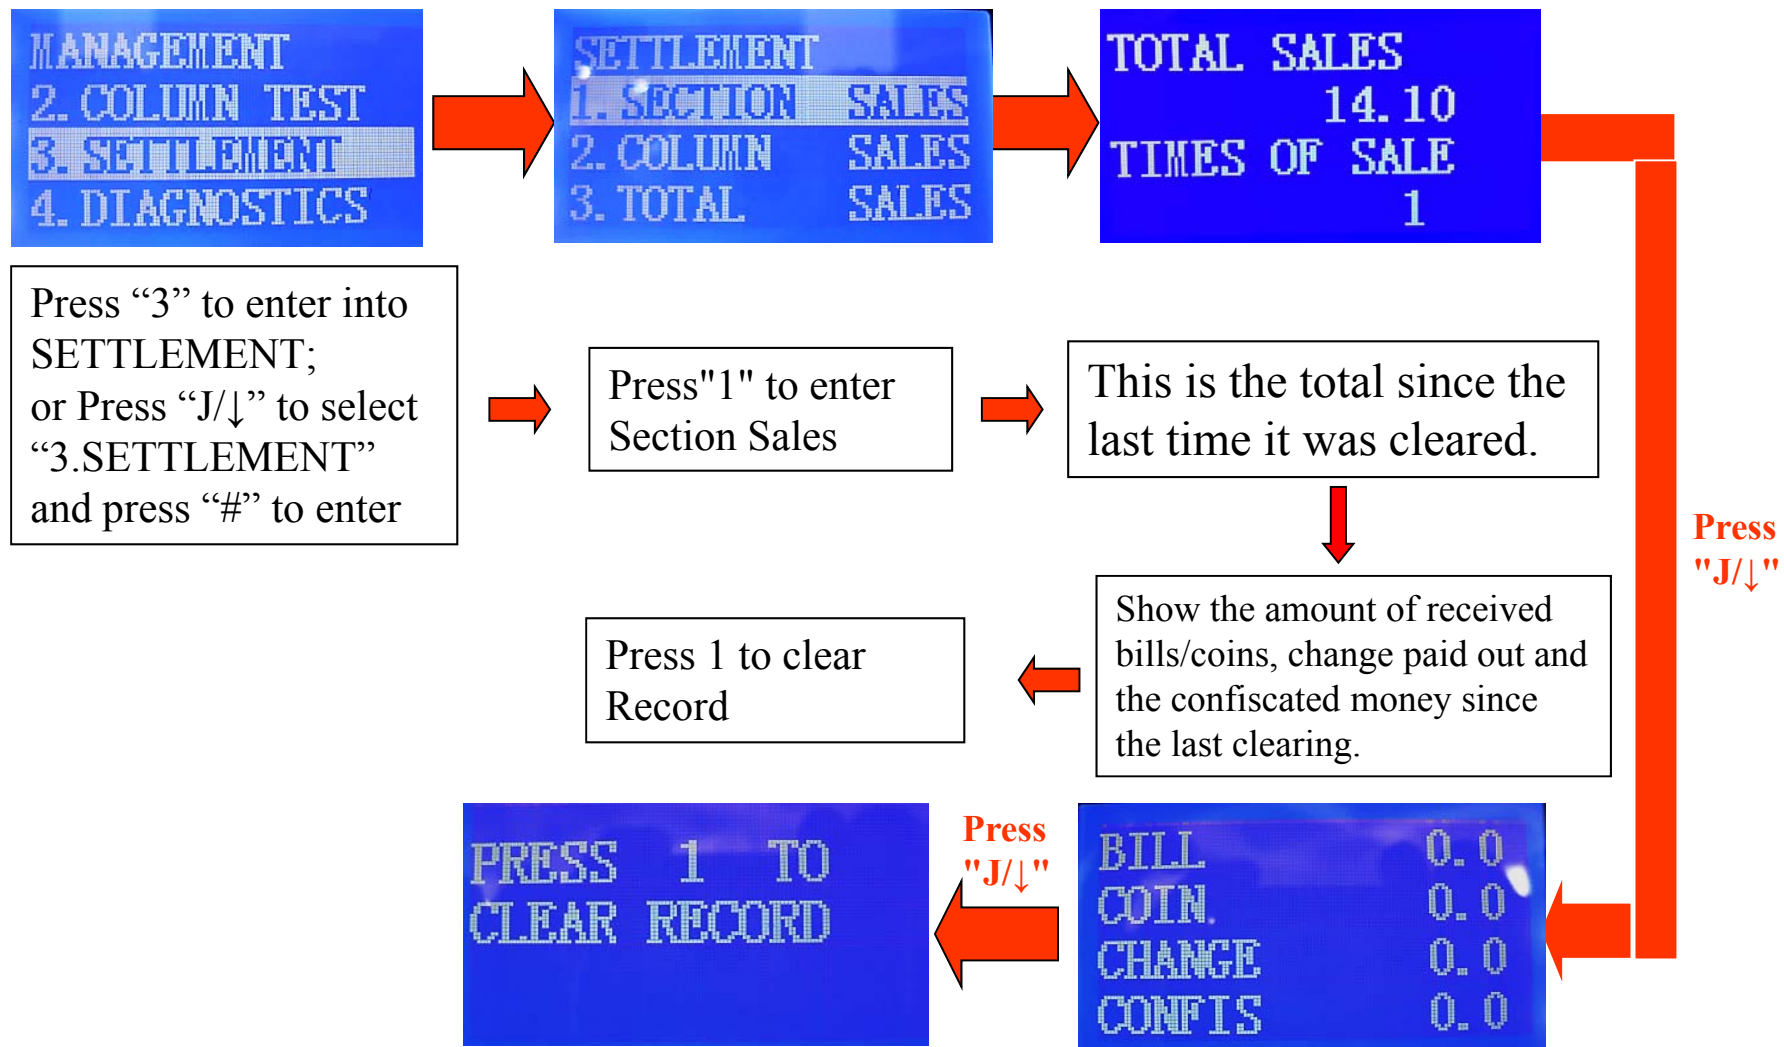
MANAGEMENT
2. COLUMN TEST
3. SETTLEMENT
4. DIAGNOSTICS

SETTLEMENT
1. SECTION SALES
2. COLUMN SALES
3. TOTAL SALES

TOTAL SALES
14.10
TIMES OF SALE
1

Press “3” to enter into SETTLEMENT;
or Press “J/↓” to select “3.SETTLEMENT” and press “#” to enter

Press"1" to enter Section Sales

This is the total since the last time it was cleared.

Press "J/↓"

Show the amount of received bills/coins, change paid out and the confiscated money since the last clearing.

Press 1 to clear Record

PRESS 1 TO
CLEAR RECORD

Press "J/↓"

| BILL | 0.0 |
|---|---|
| COIN | 0.0 |
| CHANGE | 0.0 |
| CONFIS | 0.0 |